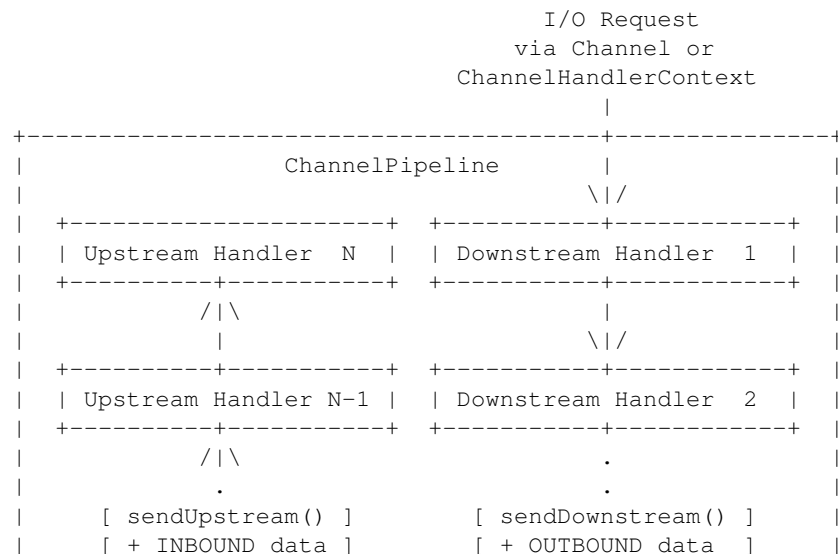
I/O Request
via Channel or
ChannelHandlerContext
|
+----------------------------------------+---------------+
| ChannelPipeline | |
| \|/ |
| +----------------------+ +-----------+------------+ |
| | Upstream Handler N | | Downstream Handler 1 | |
| +----------+-----------+ +-----------+------------+ |
| /|\ | |
| | \|/ |
| +----------+-----------+ +-----------+------------+ |
| | Upstream Handler N-1 | | Downstream Handler 2 | |
| +----------+-----------+ +-----------+------------+ |
| /|\ . |
| . . |
| [ sendUpstream() ] [ sendDownstream() ] |
| [ + INBOUND data ] [ + OUTBOUND data ] |